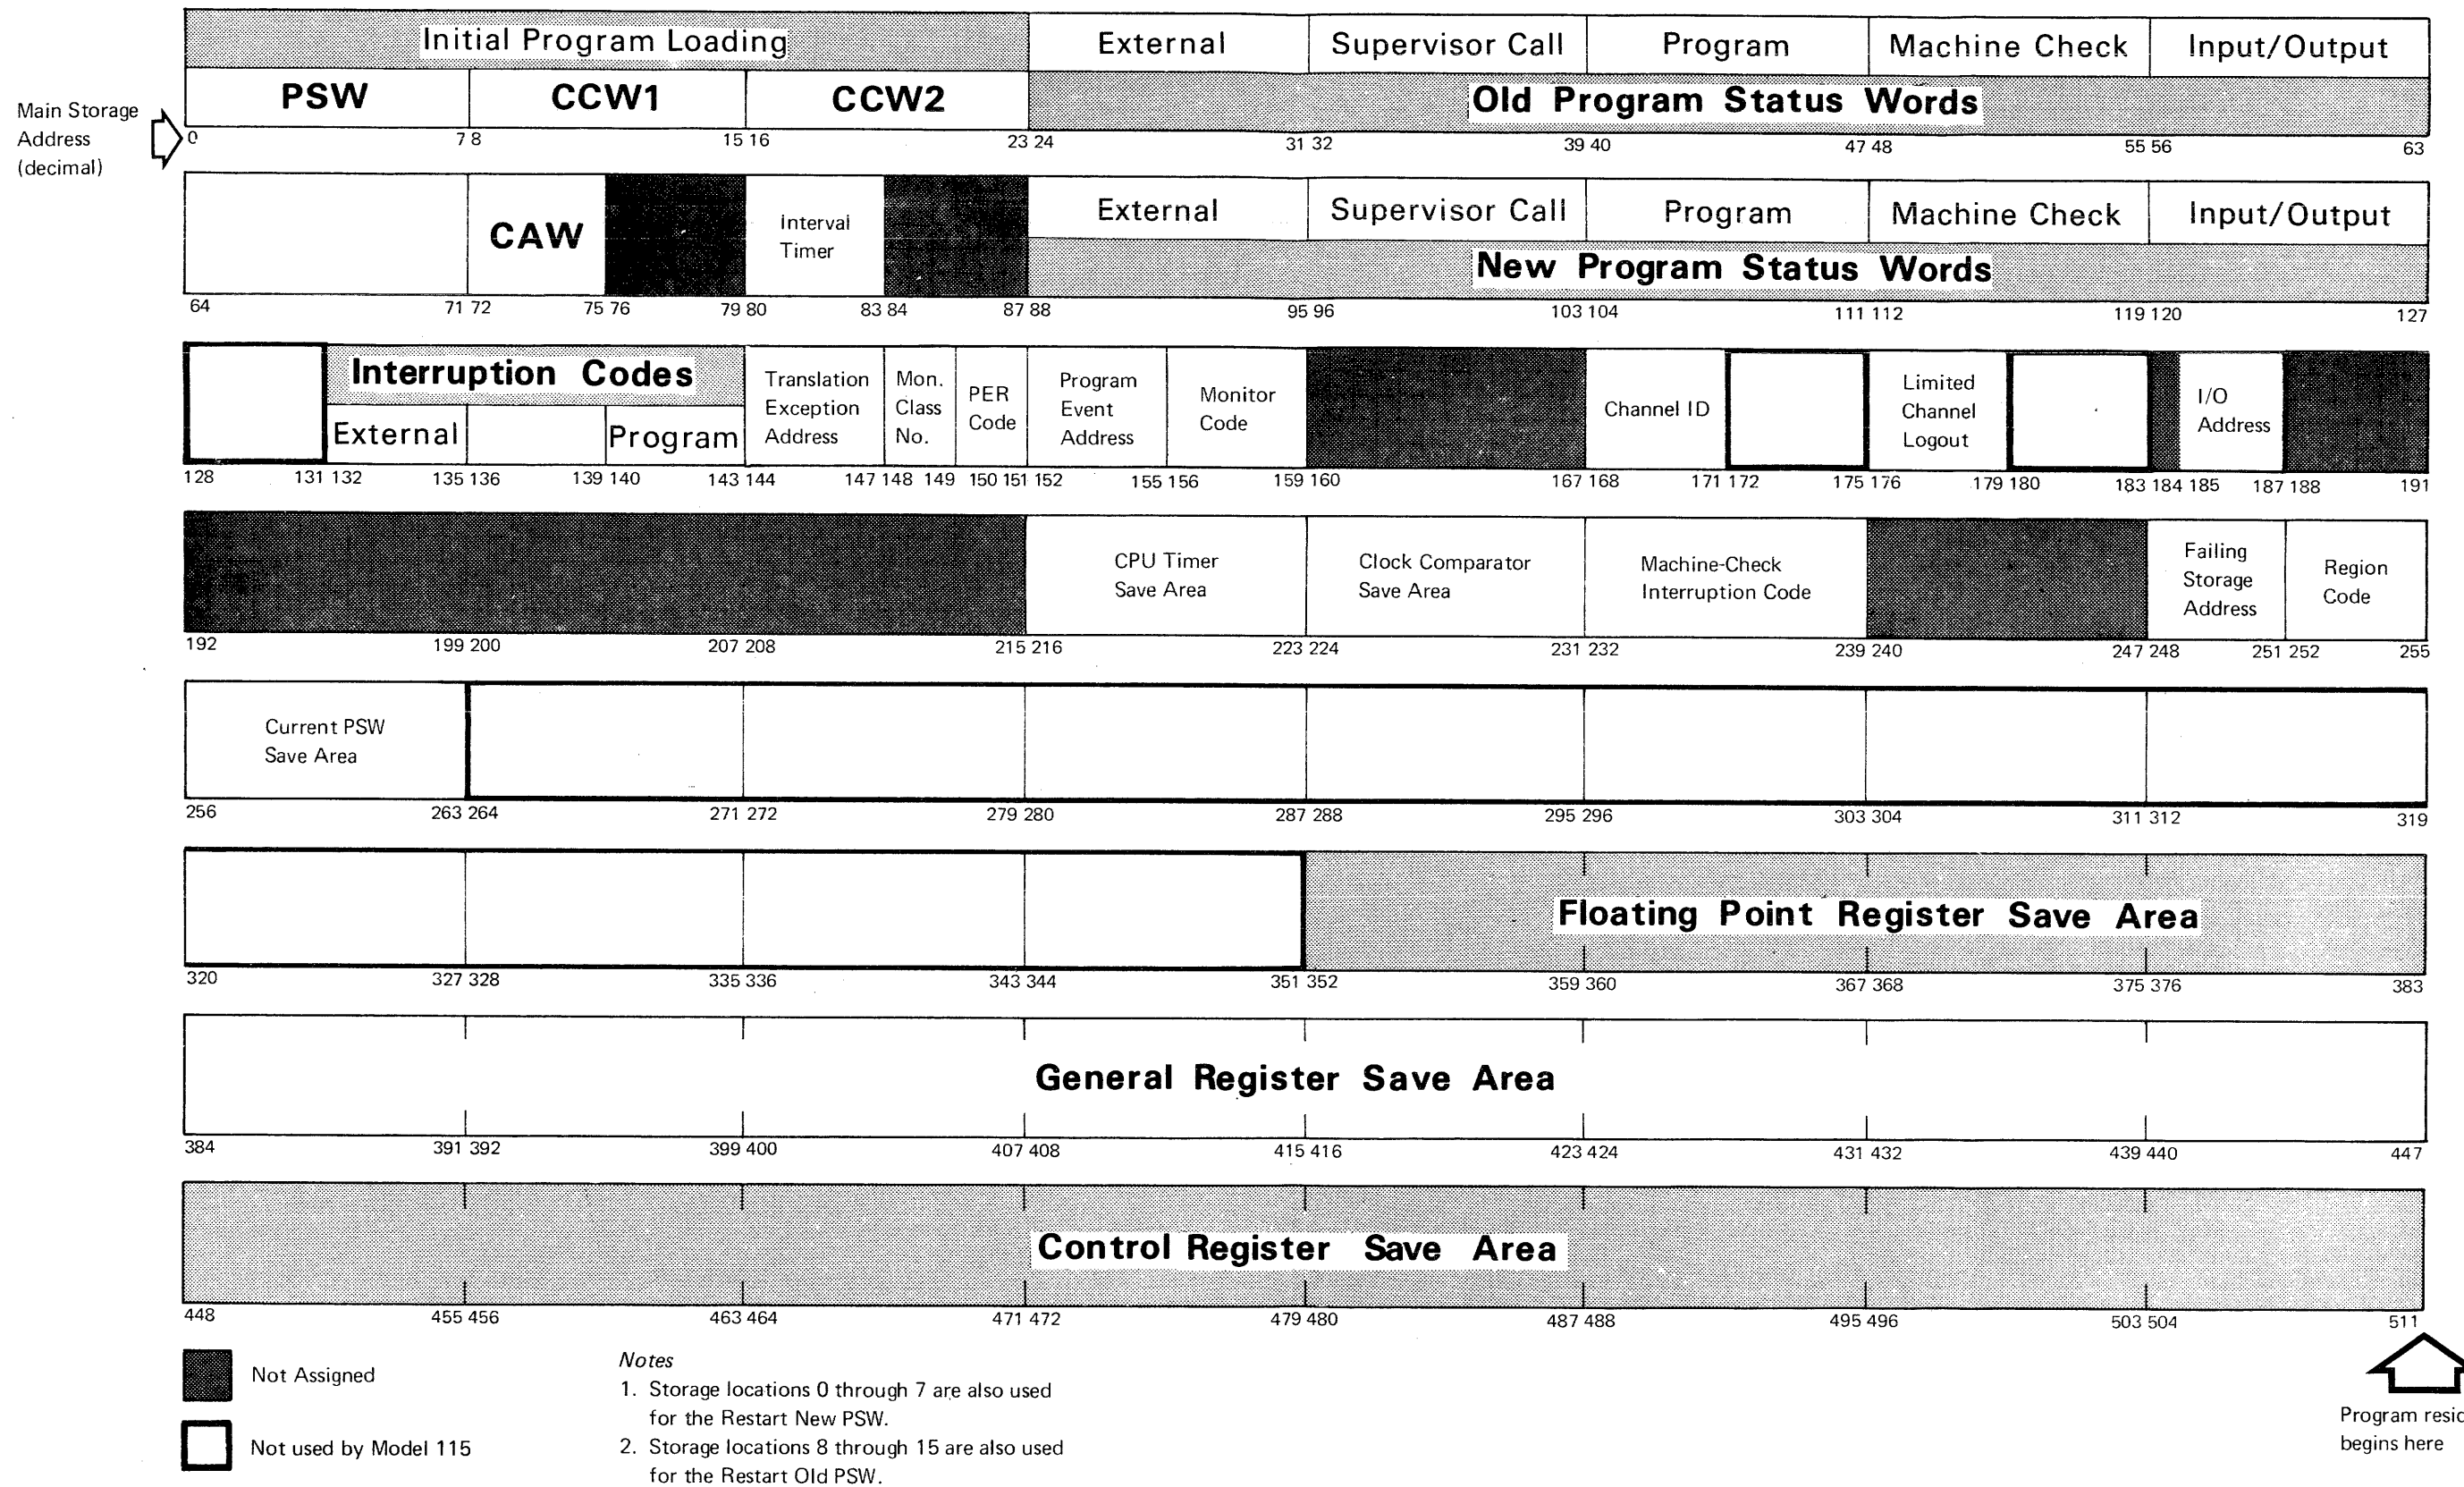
Main Storage Address (decimal)

Initial Program Loading | External | Supervisor Call | Program | Machine Check | Input/Output

PSW | CCW1 | CCW2 | Old Program Status Words

0 7 8 15 16 23 24 31 32 39 40 47 48 55 56 63

CAW | Interval Timer | External | Supervisor Call | Program | Machine Check | Input/Output

New Program Status Words

64 71 72 75 76 79 80 83 84 87 88 95 96 103 104 111 112 119 120 127

Interruption Codes

External | Program | Translation Exception Address | Mon. Class No. | PER Code | Program Event Address | Monitor Code | Channel ID | Limited Channel Logout | I/O Address

128 131 132 135 136 139 140 143 144 147 148 149 150 151 152 155 156 159 160 167 168 171 172 175 176 179 180 183 184 185 187 188 191

CPU Timer Save Area | Clock Comparator Save Area | Machine-Check Interruption Code | Failing Storage Address | Region Code

192 199 200 207 208 215 216 223 224 231 232 239 240 247 248 251 252 255

Current PSW Save Area

256 263 264 271 272 279 280 287 288 295 296 303 304 311 312 319

Floating Point Register Save Area

320 327 328 335 336 343 344 351 352 359 360 367 368 375 376 383

General Register Save Area

384 391 392 399 400 407 408 415 416 423 424 431 432 439 440 447

Control Register Save Area

448 455 456 463 464 471 472 479 480 487 488 495 496 503 504 511

Not Assigned

Not used by Model 115

Notes
1. Storage locations 0 through 7 are also used for the Restart New PSW.
2. Storage locations 8 through 15 are also used for the Restart Old PSW.

Program resi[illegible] begins here